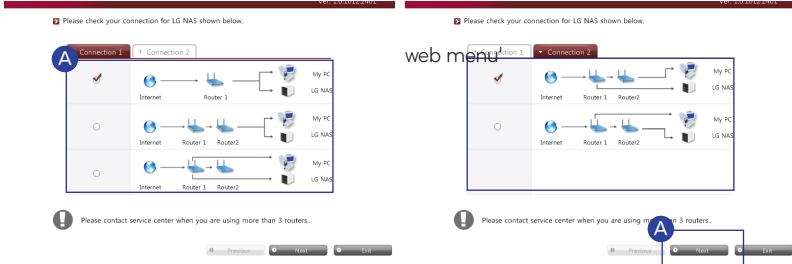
Ver. 1.0.1012.2401

Please check your connection for LG NAS shown below.

Connection 1
Connection 2

A

Internet
Router 1
My PC
LG NAS

Internet
Router 1
Router2
My PC
LG NAS

Internet
Router 1
Router2
My PC
LG NAS

Please contact service center when you are using more than 3 routers.

Previous
Next
Exit

Ver. 1.0.1012.2401

Please check your connection for LG NAS shown below.

web menu

Connection 1
Connection 2

Internet
Router 1
Router2
My PC
LG NAS

Internet
Router 1
Router2
My PC
LG NAS

Please contact service center when you are using m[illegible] 3 routers.

A

Previous
Next
Exit